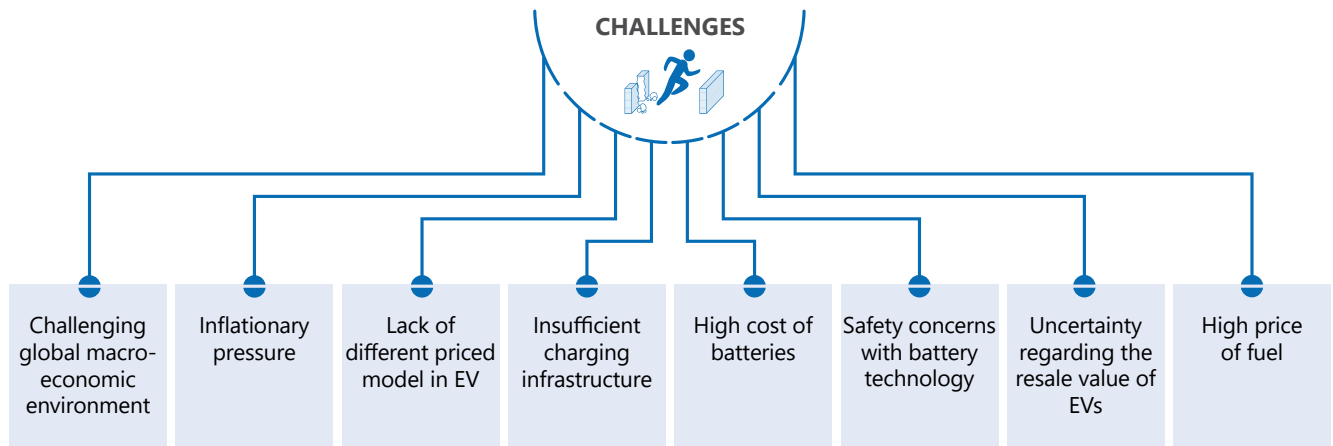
CHALLENGES

Challenging global macro-economic environment

Inflationary pressure

Lack of different priced model in EV

Insufficient charging infrastructure

High cost of batteries

Safety concerns with battery technology

Uncertainty regarding the resale value of EVs

High price of fuel